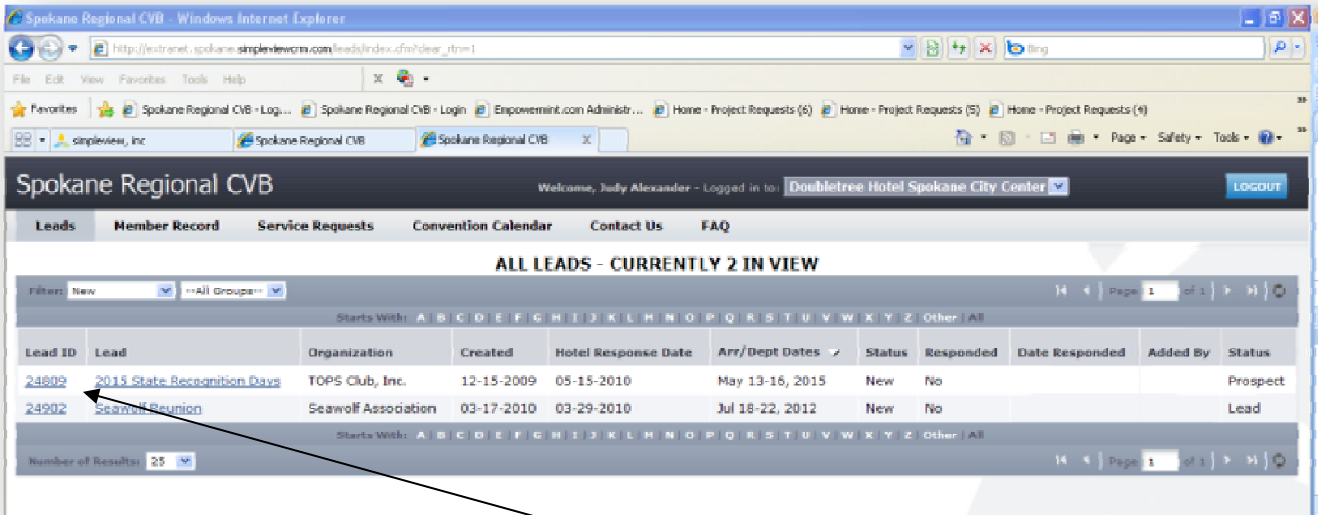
Spokane Regional CVB - Windows Internet Explorer

http://extranet.spokane.simpleviewcrm.com/leads/index.cfm?clear_rtn=1

Bing

File Edit View Favorites Tools Help

Favorites | Spokane Regional CVB - Log... | Spokane Regional CVB - Login | Empowermint.com Administr... | Home - Project Requests (6) | Home - Project Requests (5) | Home - Project Requests (4)

simpleview, inc | Spokane Regional CVB | Spokane Regional CVB

Page ▾ Safety ▾ Tools ▾

Spokane Regional CVB

Welcome, Judy Alexander - Logged in to: Doubletree Hotel Spokane City Center

LOGOUT

Leads | Member Record | Service Requests | Convention Calendar | Contact Us | FAQ

ALL LEADS - CURRENTLY 2 IN VIEW

Filter: New | --All Groups--

Page 1 of 1

Starts With: A B C D E F G H I J K L M N O P Q R S T U V W X Y Z Other All

| Lead ID | Lead | Organization | Created | Hotel Response Date | Arr/Dept Dates | Status | Responded | Date Responded | Added By | Status |
|---|---|---|---|---|---|---|---|---|---|---|
| 24809 | 2015 State Recognition Days | TOPS Club, Inc. | 12-15-2009 | 05-15-2010 | May 13-16, 2015 | New | No | | | Prospect |
| 24902 | Seawolf Reunion | Seawolf Association | 03-17-2010 | 03-29-2010 | Jul 18-22, 2012 | New | No | | | Lead |

Starts With: A B C D E F G H I J K L M N O P Q R S T U V W X Y Z Other All

Number of Results: 25

Page 1 of 1